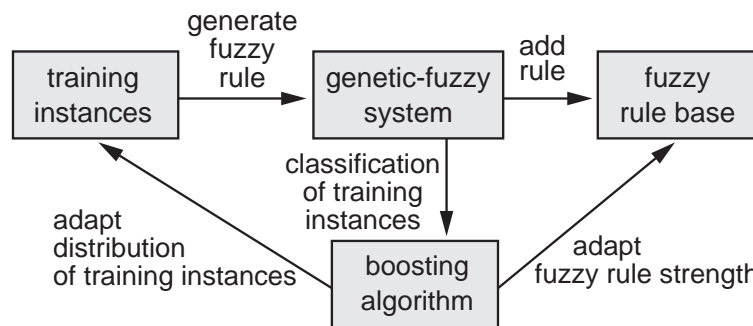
training instances

generate fuzzy rule

genetic-fuzzy system

add rule

fuzzy rule base

classification of training instances

adapt distribution of training instances

boosting algorithm

adapt fuzzy rule strength